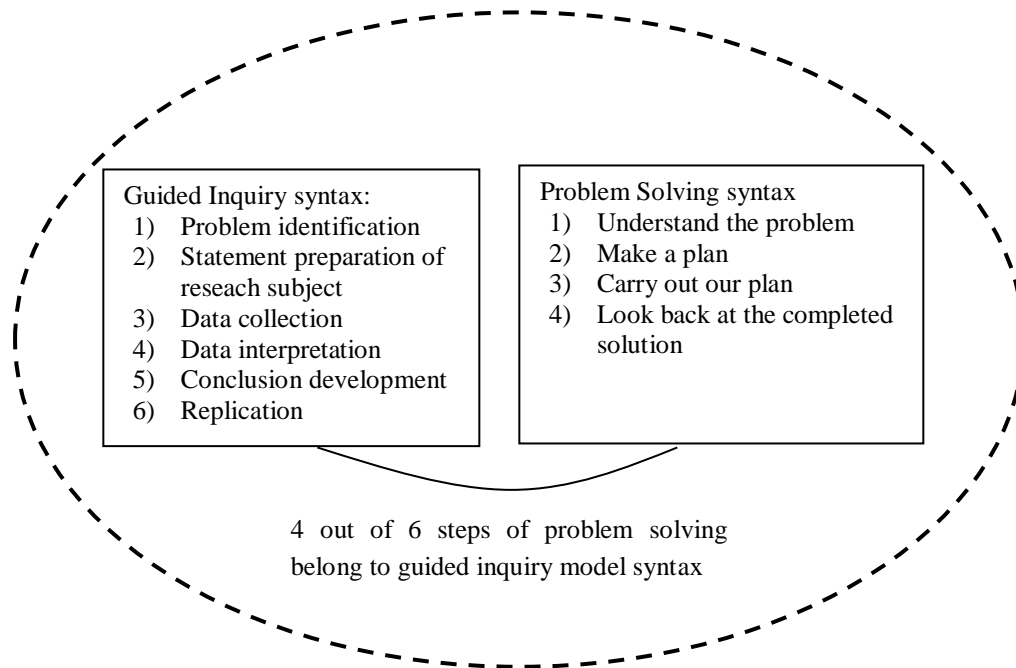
Guided Inquiry syntax:
1) Problem identification
2) Statement preparation of reseach subject
3) Data collection
4) Data interpretation
5) Conclusion development
6) Replication

Problem Solving syntax
1) Understand the problem
2) Make a plan
3) Carry out our plan
4) Look back at the completed solution

4 out of 6 steps of problem solving belong to guided inquiry model syntax